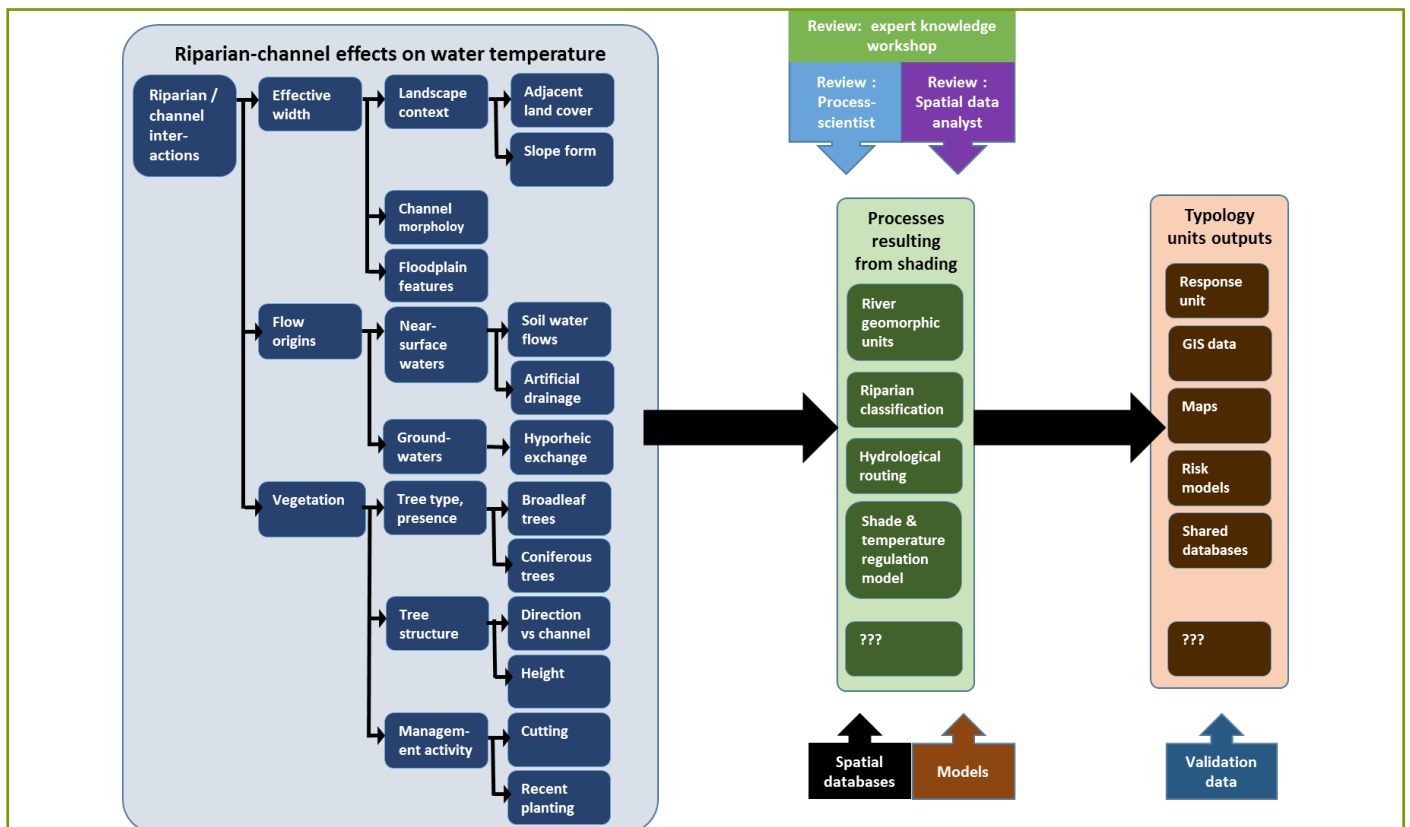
Riparian-channel effects on water temperature

Riparian / channel interactions

Effective width

Landscape context

Adjacent land cover

Slope form

Channel morpholoy

Floodplain features

Flow origins

Near-surface waters

Soil water flows

Artificial drainage

Ground-waters

Hyporheic exchange

Vegetation

Tree type, presence

Broadleaf trees

Coniferous trees

Tree structure

Direction vs channel

Height

Management activity

Cutting

Recent planting

Review: expert knowledge workshop

Review : Process-scientist

Review : Spatial data analyst

Processes resulting from shading

River geomorphic units

Riparian classification

Hydrological routing

Shade & temperature regulation model

???

Spatial databases

Models

Typology units outputs

Response unit

GIS data

Maps

Risk models

Shared databases

???

Validation data